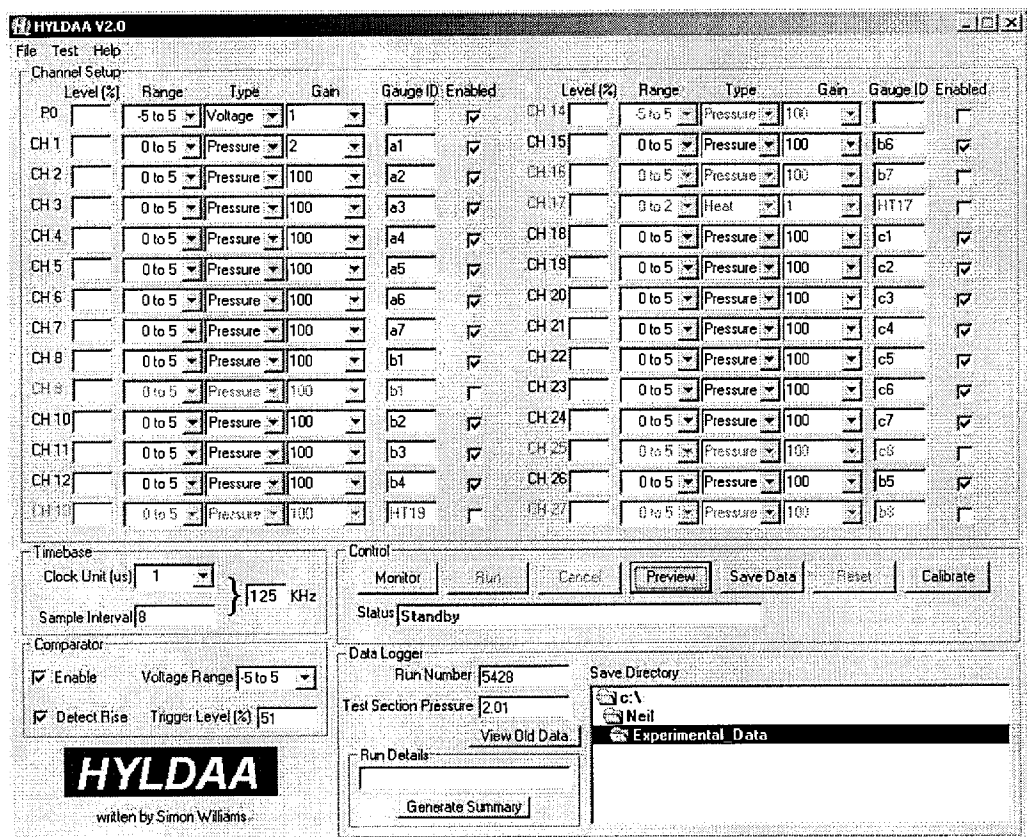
HYLDAA V2.0

File Test Help

Channel Setup

| | Level (%) | Range | Type | Gain | Gauge ID | Enabled |
|---|---|---|---|---|---|---|
| P0 | | -5 to 5 | Voltage | 1 | | ☑ |
| CH 1 | | 0 to 5 | Pressure | 2 | a1 | ☑ |
| CH 2 | | 0 to 5 | Pressure | 100 | a2 | ☑ |
| CH 3 | | 0 to 5 | Pressure | 100 | a3 | ☑ |
| CH 4 | | 0 to 5 | Pressure | 100 | a4 | ☑ |
| CH 5 | | 0 to 5 | Pressure | 100 | a5 | ☑ |
| CH 6 | | 0 to 5 | Pressure | 100 | a6 | ☑ |
| CH 7 | | 0 to 5 | Pressure | 100 | a7 | ☑ |
| CH 8 | | 0 to 5 | Pressure | 100 | b1 | ☑ |
| CH 9 | | 0 to 5 | Pressure | 100 | b1 | ☐ |
| CH 10 | | 0 to 5 | Pressure | 100 | b2 | ☑ |
| CH 11 | | 0 to 5 | Pressure | 100 | b3 | ☑ |
| CH 12 | | 0 to 5 | Pressure | 100 | b4 | ☑ |
| CH 13 | | 0 to 5 | Pressure | 100 | HT19 | ☐ |

| | Level (%) | Range | Type | Gain | Gauge ID | Enabled |
|---|---|---|---|---|---|---|
| CH 14 | | -5 to 5 | Pressure | 100 | | ☐ |
| CH 15 | | 0 to 5 | Pressure | 100 | b6 | ☑ |
| CH 16 | | 0 to 5 | Pressure | 100 | b7 | ☐ |
| CH 17 | | 0 to 2 | Heat | 1 | HT17 | ☐ |
| CH 18 | | 0 to 5 | Pressure | 100 | c1 | ☑ |
| CH 19 | | 0 to 5 | Pressure | 100 | c2 | ☑ |
| CH 20 | | 0 to 5 | Pressure | 100 | c3 | ☑ |
| CH 21 | | 0 to 5 | Pressure | 100 | c4 | ☑ |
| CH 22 | | 0 to 5 | Pressure | 100 | c5 | ☑ |
| CH 23 | | 0 to 5 | Pressure | 100 | c6 | ☑ |
| CH 24 | | 0 to 5 | Pressure | 100 | c7 | ☑ |
| CH 25 | | 0 to 5 | Pressure | 100 | c8 | ☐ |
| CH 26 | | 0 to 5 | Pressure | 100 | b5 | ☑ |
| CH 27 | | 0 to 5 | Pressure | 100 | b8 | ☐ |

Timebase
Clock Unit (us) 1
Sample Interval 8
125 KHz

Control
Monitor Run Cancel Preview Save Data Reset Calibrate
Status Standby

Comparator
☑ Enable Voltage Range -5 to 5
☑ Detect Rise Trigger Level (%) 51

Data Logger
Run Number 5428
Test Section Pressure 2.01
View Old Data
Save Directory
c:\
Neil
Experimental_Data
Run Details
Generate Summary

HYLDAA
written by Simon Williams